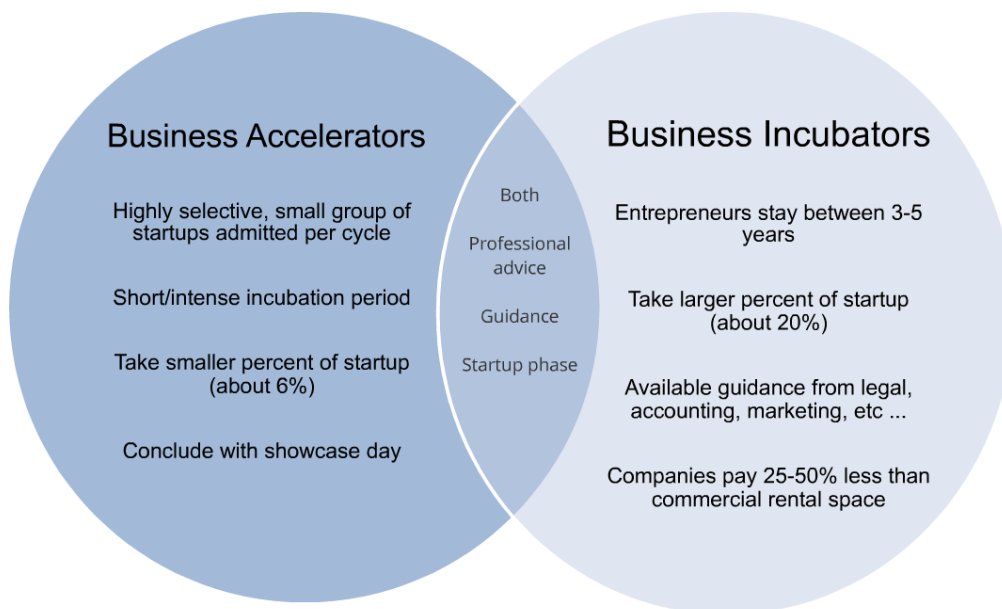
Business Accelerators

Highly selective, small group of startups admitted per cycle

Short/intense incubation period

Take smaller percent of startup (about 6%)

Conclude with showcase day

Both

Professional advice

Guidance

Startup phase

Business Incubators

Entrepreneurs stay between 3-5 years

Take larger percent of startup (about 20%)

Available guidance from legal, accounting, marketing, etc ...

Companies pay 25-50% less than commercial rental space